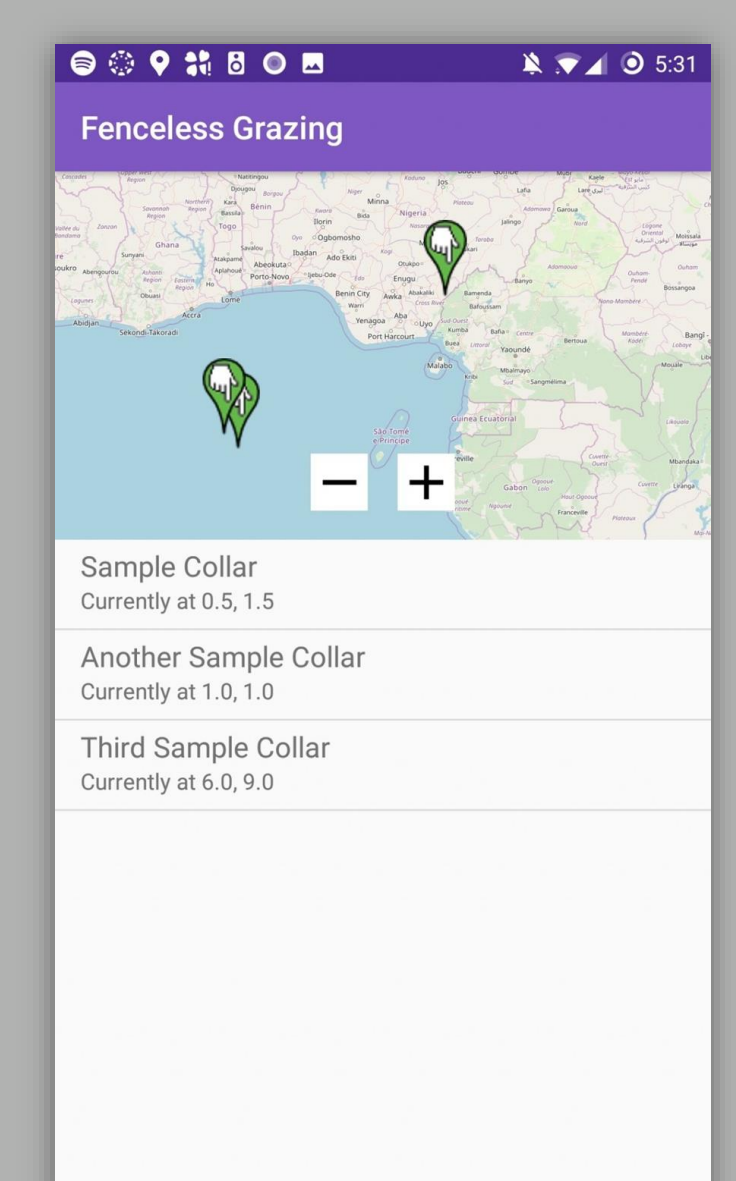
5:31

Fenceless Grazing

Ghana
Nigeria
Bénin
Togo
Lomé
Accra
Abidjan
Sekondi-Takoradi
Ogbomosho
Ibadan
Ilorin
Porto-Novo
Abeokuta
Ado Ekiti
Benin City
Enugu
Awka
Abakaliki
Warri
Yenagoa
Aba
Uyo
Port Harcourt
Bamenda
Bafoussam
Kumba
Buea
Bafia
Yaoundé
Malabo
Kribi
Bertoua
Mbalmayo
Sangmélima
São Tomé e Príncipe
Guinea Ecuatorial
Gabon
Franceville
Mbandaka
Bangui
Moundou
Minna
Jos
Garoua
Kaduna
Bida
Jalingo
Ouesso
Liranga

−
+

Sample Collar
Currently at 0.5, 1.5

Another Sample Collar
Currently at 1.0, 1.0

Third Sample Collar
Currently at 6.0, 9.0